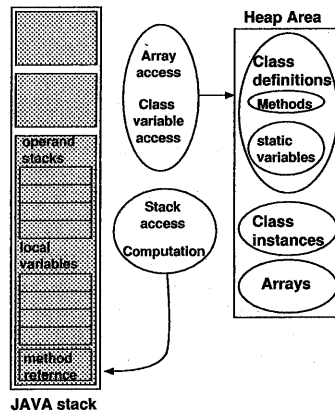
operand stacks

local variables

method refernce

JAVA stack

Array access

Class variable access

Stack access

Computation

Heap Area

Class definitions

Methods

static variables

Class instances

Arrays